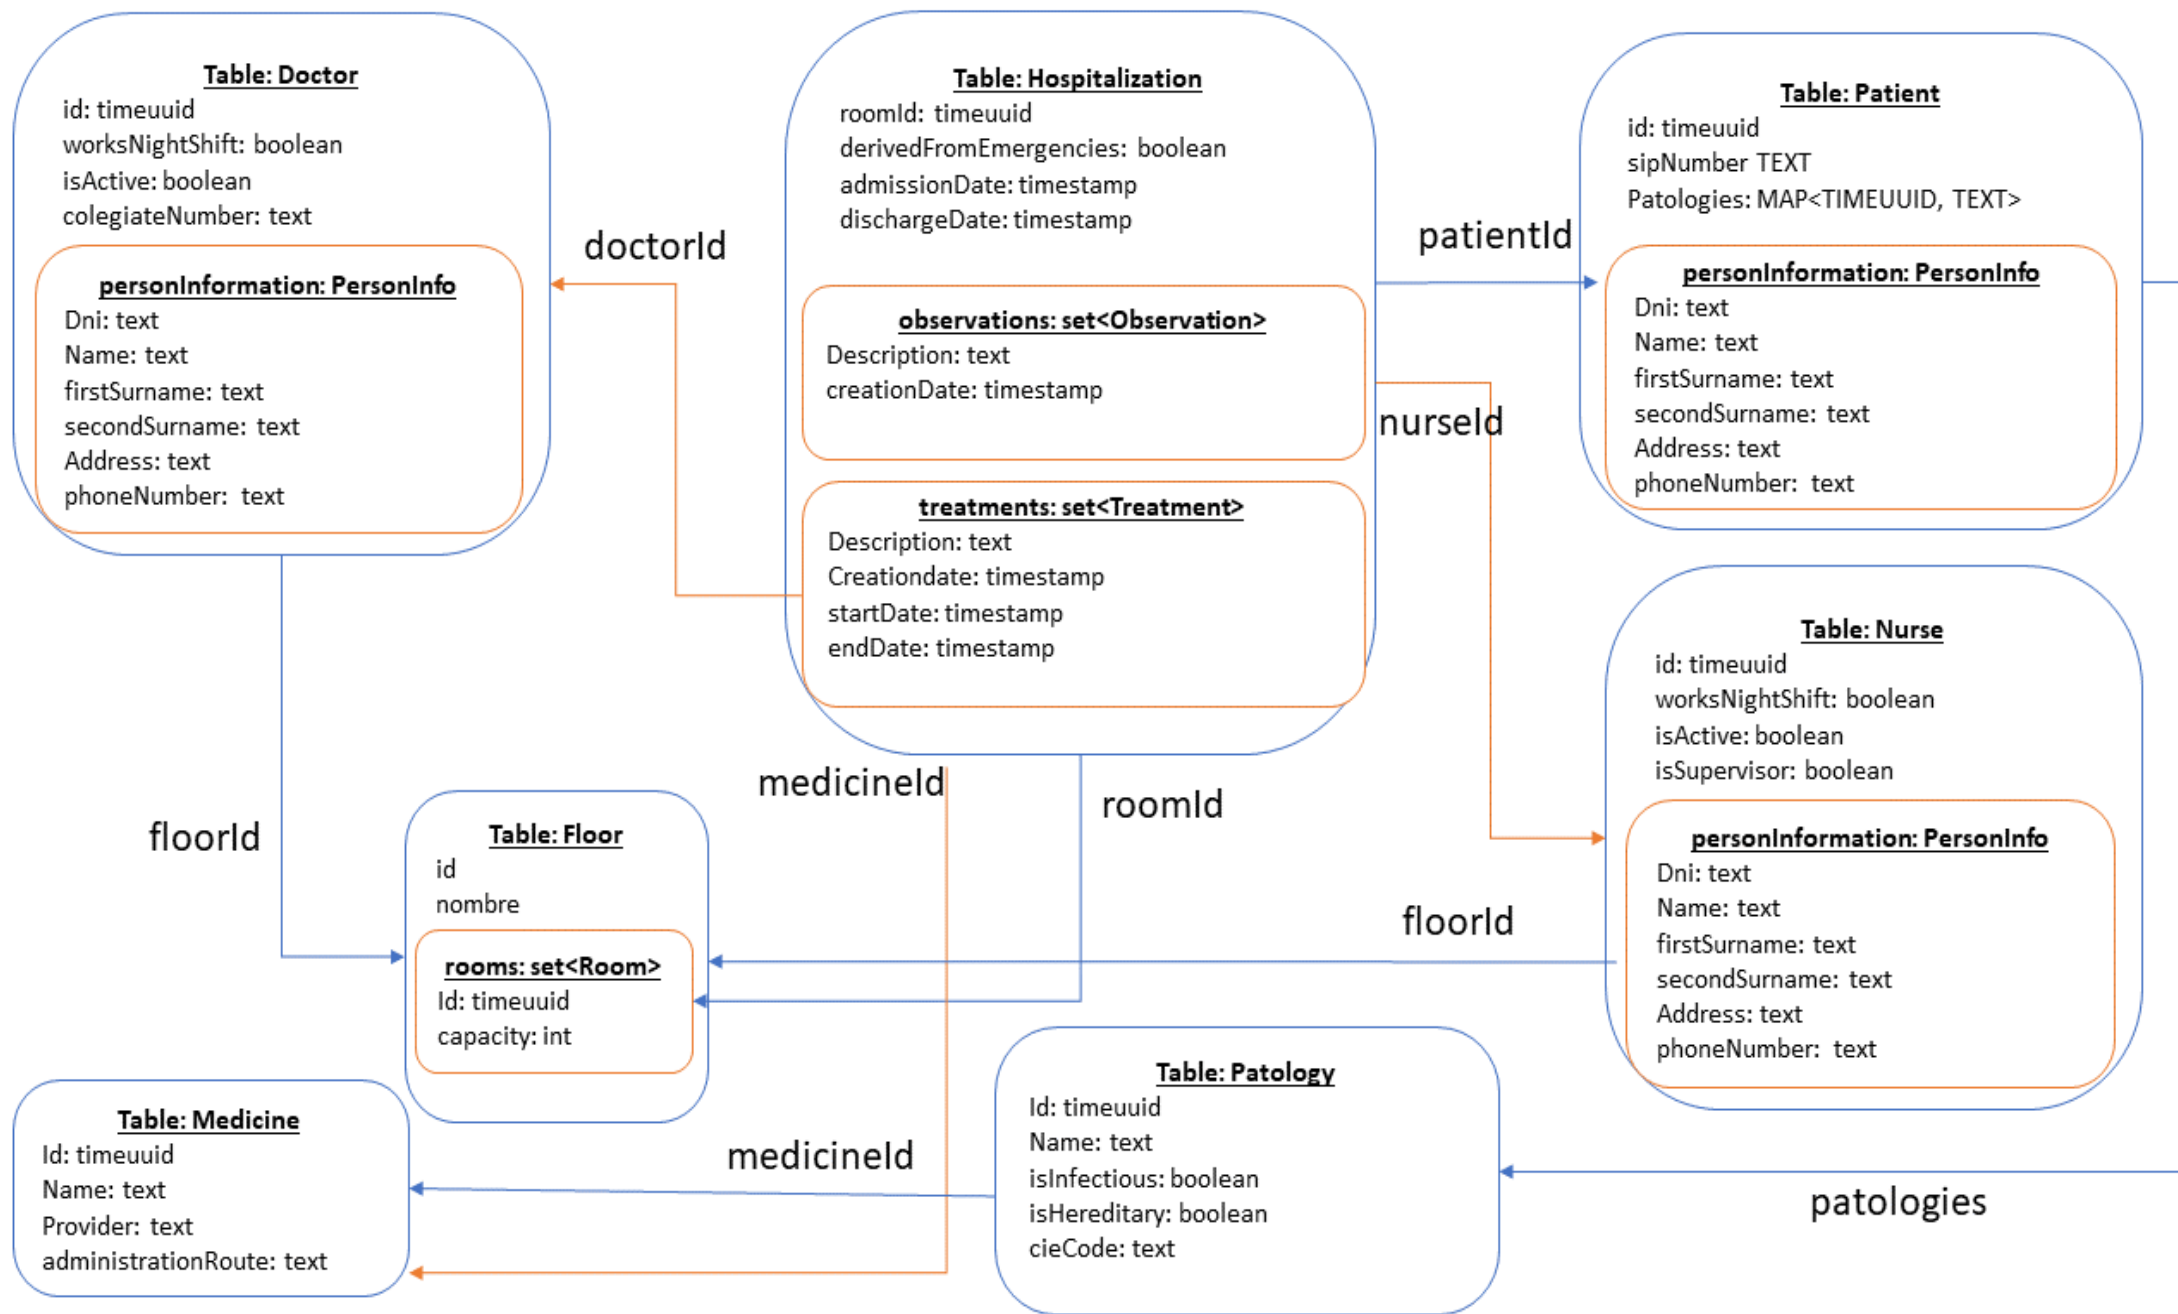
Table: Doctor
id: timeuuid
worksNightShift: boolean
isActive: boolean
colegiateNumber: text

personInformation: PersonInfo
Dni: text
Name: text
firstSurname: text
secondSurname: text
Address: text
phoneNumber: text

doctorId

Table: Hospitalization
roomId: timeuuid
derivedFromEmergencies: boolean
admissionDate: timestamp
dischargeDate: timestamp

observations: set<Observation>
Description: text
creationDate: timestamp

treatments: set<Treatment>
Description: text
Creationdate: timestamp
startDate: timestamp
endDate: timestamp

patientId

Table: Patient
id: timeuuid
sipNumber TEXT
Patologies: MAP<TIMEUUID, TEXT>

personInformation: PersonInfo
Dni: text
Name: text
firstSurname: text
secondSurname: text
Address: text
phoneNumber: text

nurseId

Table: Nurse
id: timeuuid
worksNightShift: boolean
isActive: boolean
isSupervisor: boolean

personInformation: PersonInfo
Dni: text
Name: text
firstSurname: text
secondSurname: text
Address: text
phoneNumber: text

medicineId

roomId

floorId

Table: Floor
id
nombre

rooms: set<Room>
Id: timeuuid
capacity: int

floorId

Table: Medicine
Id: timeuuid
Name: text
Provider: text
administrationRoute: text

medicineId

Table: Patology
Id: timeuuid
Name: text
isInfectious: boolean
isHereditary: boolean
cieCode: text

patologies